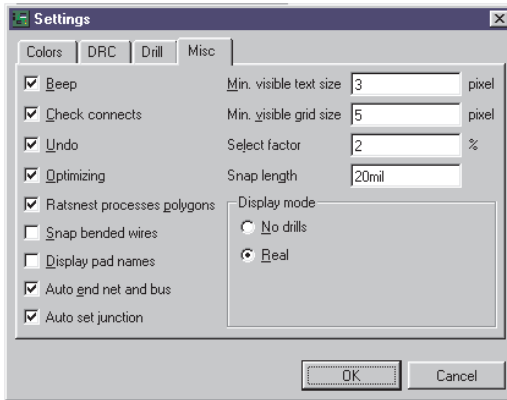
Settings

Colors
DRC
Drill
Misc

Beep
Check connects
Undo
Optimizing
Ratsnest processes polygons
Snap bended wires
Display pad names
Auto end net and bus
Auto set junction

Min. visible text size 3 pixel
Min. visible grid size 5 pixel
Select factor 2 %
Snap length 20mil

Display mode
No drills
Real

OK
Cancel